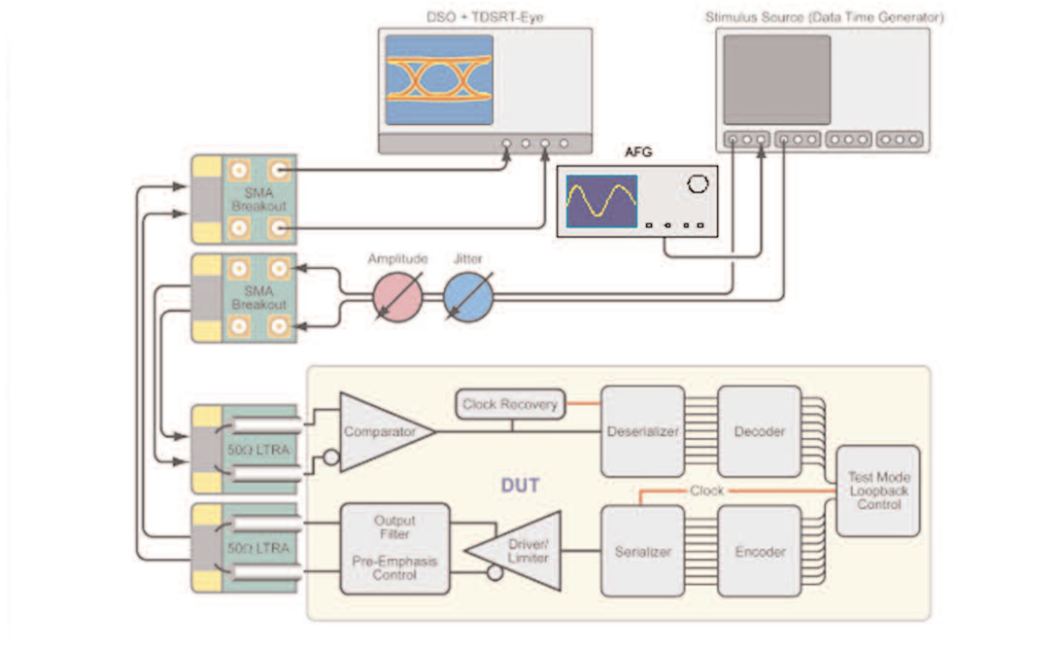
DSO + TDSRT-Eye

Stimulus Source (Data Time Generator)

AFG

SMA Breakout

SMA Breakout

Amplitude

Jitter

50Ω LTRA

50Ω LTRA

Comparator

Clock Recovery

Deserializer

Decoder

DUT

Clock

Test Mode Loopback Control

Output Filter

Pre-Emphasis Control

Driver/ Limiter

Serializer

Encoder